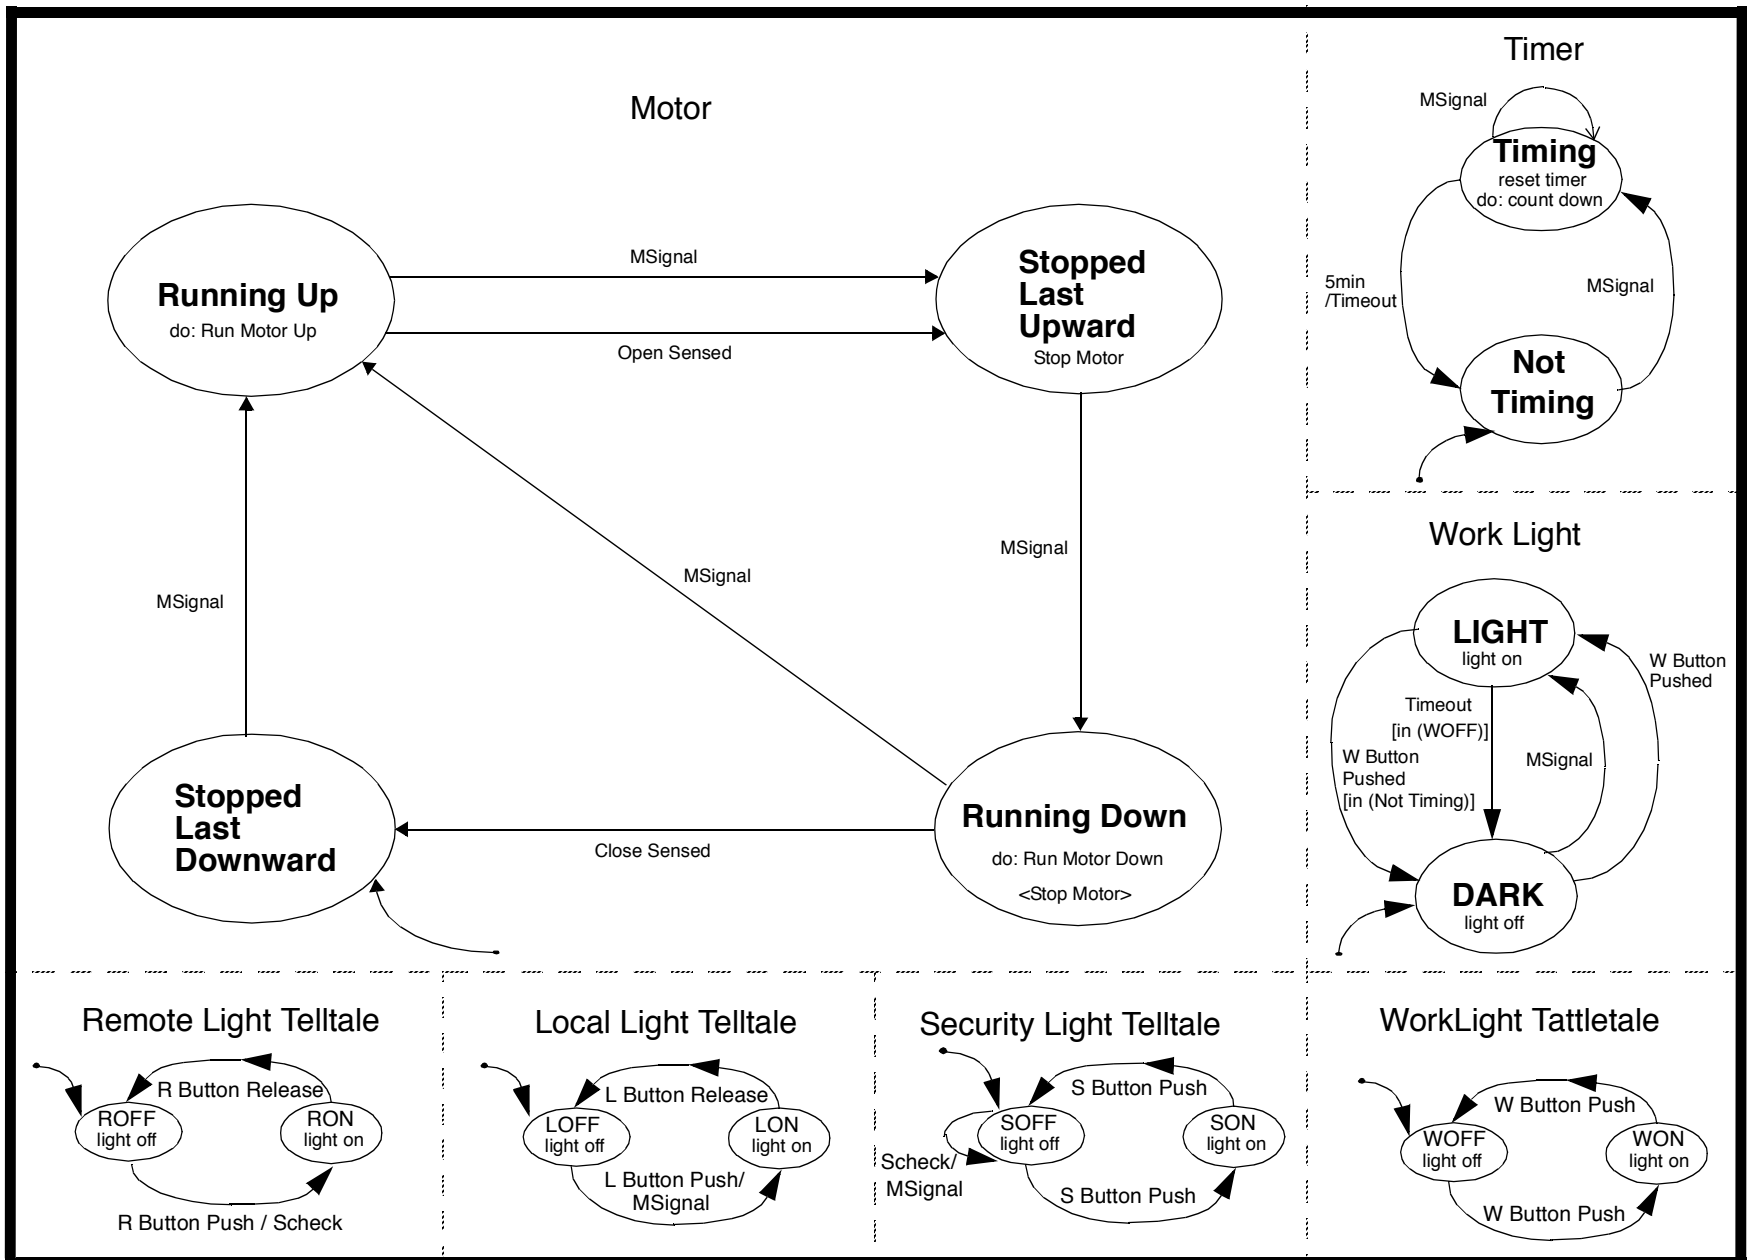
Motor

Running Up
do: Run Motor Up

MSignal

Open Sensed

Stopped Last Upward
Stop Motor

MSignal

MSignal

MSignal

Stopped Last Downward

Close Sensed

Running Down
do: Run Motor Down
<Stop Motor>

Timer

MSignal

Timing
reset timer
do: count down

5min /Timeout

MSignal

Not Timing

Work Light

LIGHT
light on

W Button Pushed

Timeout [in (WOFF)]

W Button Pushed [in (Not Timing)]

MSignal

DARK
light off

Remote Light Telltale

R Button Release

ROFF
light off

RON
light on

R Button Push / Scheck

Local Light Telltale

L Button Release

LOFF
light off

LON
light on

L Button Push/ MSignal

Security Light Telltale

S Button Push

SOFF
light off

SON
light on

Scheck/ MSignal

S Button Push

WorkLight Tattletale

W Button Push

WOFF
light off

WON
light on

W Button Push